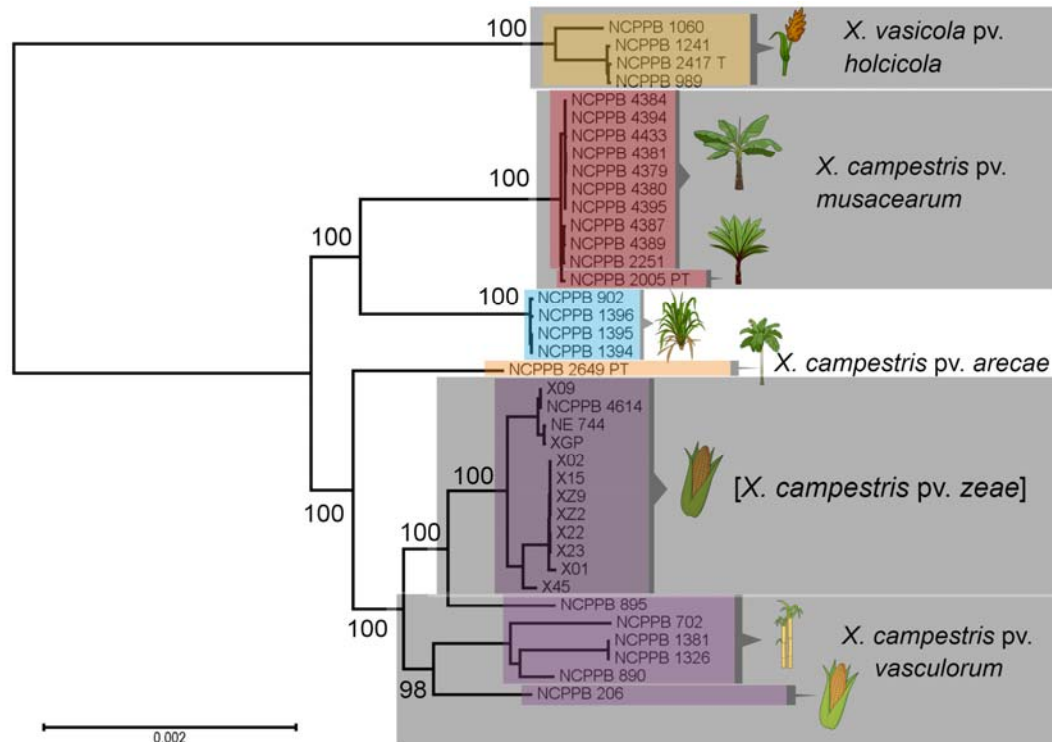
100
NCPPB 1060
NCPPB 1241
NCPPB 2417 T
NCPPB 989
X. vasicola pv. holcicola

100
100
NCPPB 4384
NCPPB 4394
NCPPB 4433
NCPPB 4381
NCPPB 4379
NCPPB 4380
NCPPB 4395
NCPPB 4387
NCPPB 4389
NCPPB 2251
NCPPB 2005 PT
X. campestris pv. musacearum

100
NCPPB 902
NCPPB 1396
NCPPB 1395
NCPPB 1394

NCPPB 2649 PT
X. campestris pv. arecae

100
100
100
X09
NCPPB 4614
NE 744
XGP
X02
X15
XZ9
XZ2
X22
X23
X01
X45
[X. campestris pv. zeae]

100
98
NCPPB 895
NCPPB 702
NCPPB 1381
NCPPB 1326
NCPPB 890
NCPPB 206
X. campestris pv. vasculorum

0.002